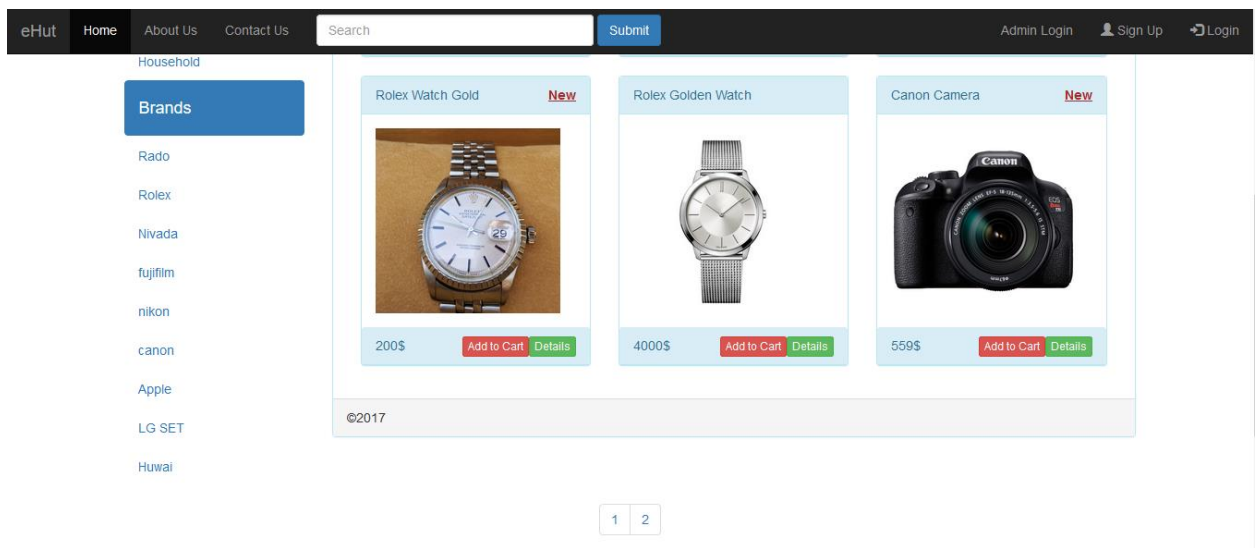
eHut Home About Us Contact Us Search Submit Admin Login Sign Up Login

Household

Brands

Rado

Rolex

Nivada

fujifilm

nikon

canon

Apple

LG SET

Huwai

Rolex Watch Gold New

200$ Add to Cart Details

Rolex Golden Watch

4000$ Add to Cart Details

Canon Camera New

Canon

559$ Add to Cart Details

©2017

1 2